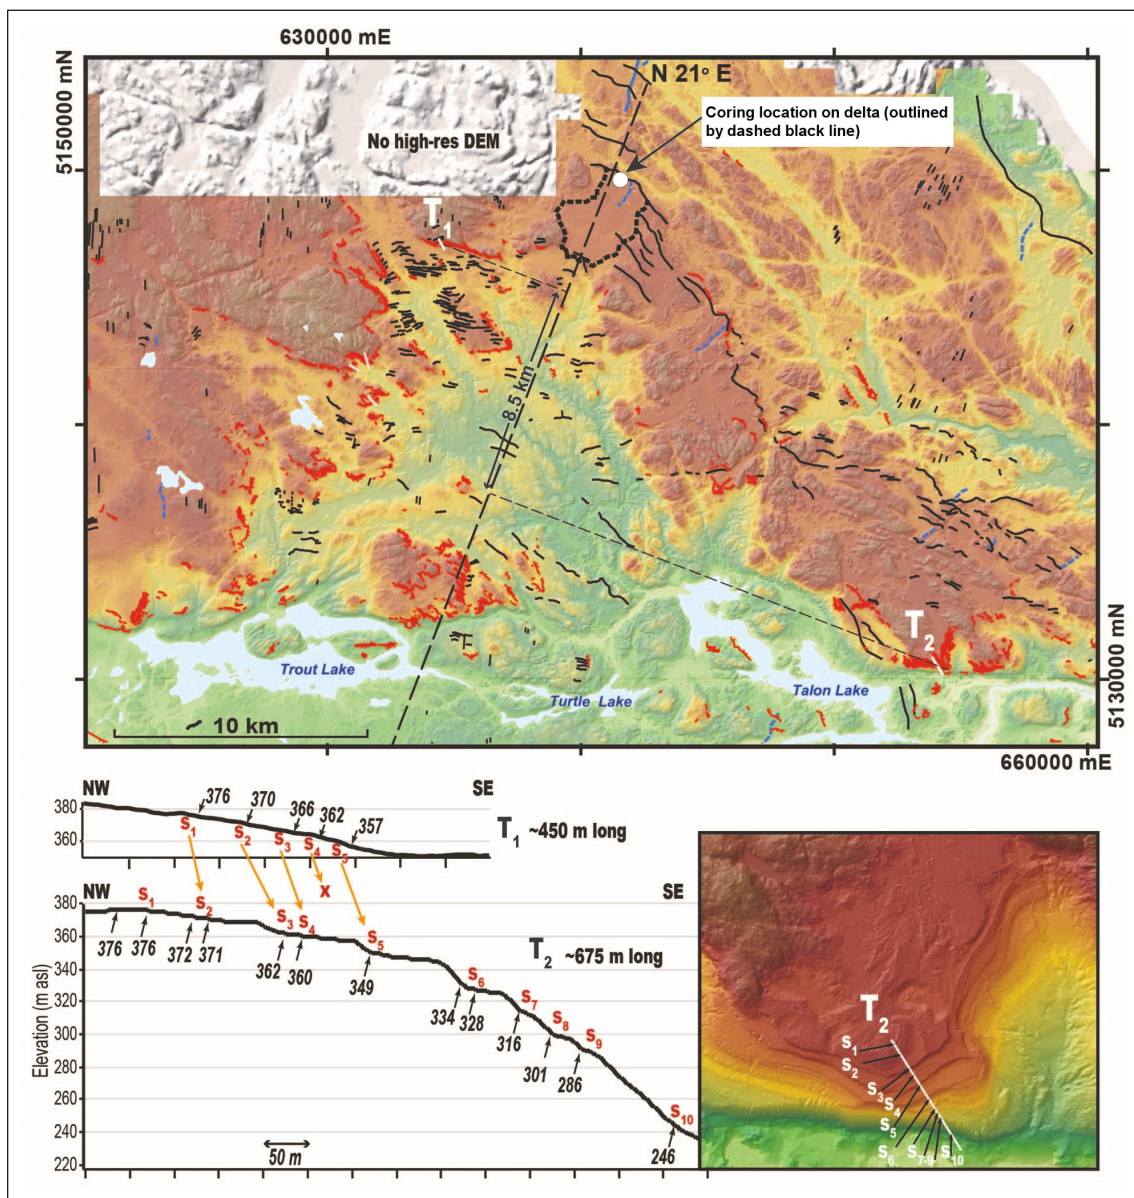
630000 mE

5150000 mN

N 21° E

Coring location on delta (outlined by dashed black line)

No high-res DEM

$T_1$

8.5 km

$T_2$

5130000 mN

Trout Lake

Turtle Lake

Talon Lake

10 km

660000 mE

NW

SE

380
360

376
370
366
362
357

$S_1$
$S_2$
$S_3$
$S_4$
$S_5$

$T_1$ ~450 m long

x

NW

SE

$S_1$
$S_2$
$S_3$
$S_4$
$S_5$

380
360
340
320
300
280
260
240
220

Elevation (m asl)

376
376
372
371
362
360
349

$T_2$ ~675 m long

$S_6$
$S_7$
$S_8$
$S_9$

334
328
316
301
286

$S_{10}$

246

50 m

$T_2$

$S_1$
$S_2$
$S_3$
$S_4$
$S_5$
$S_6$
$S_{7-9}$
$S_{10}$